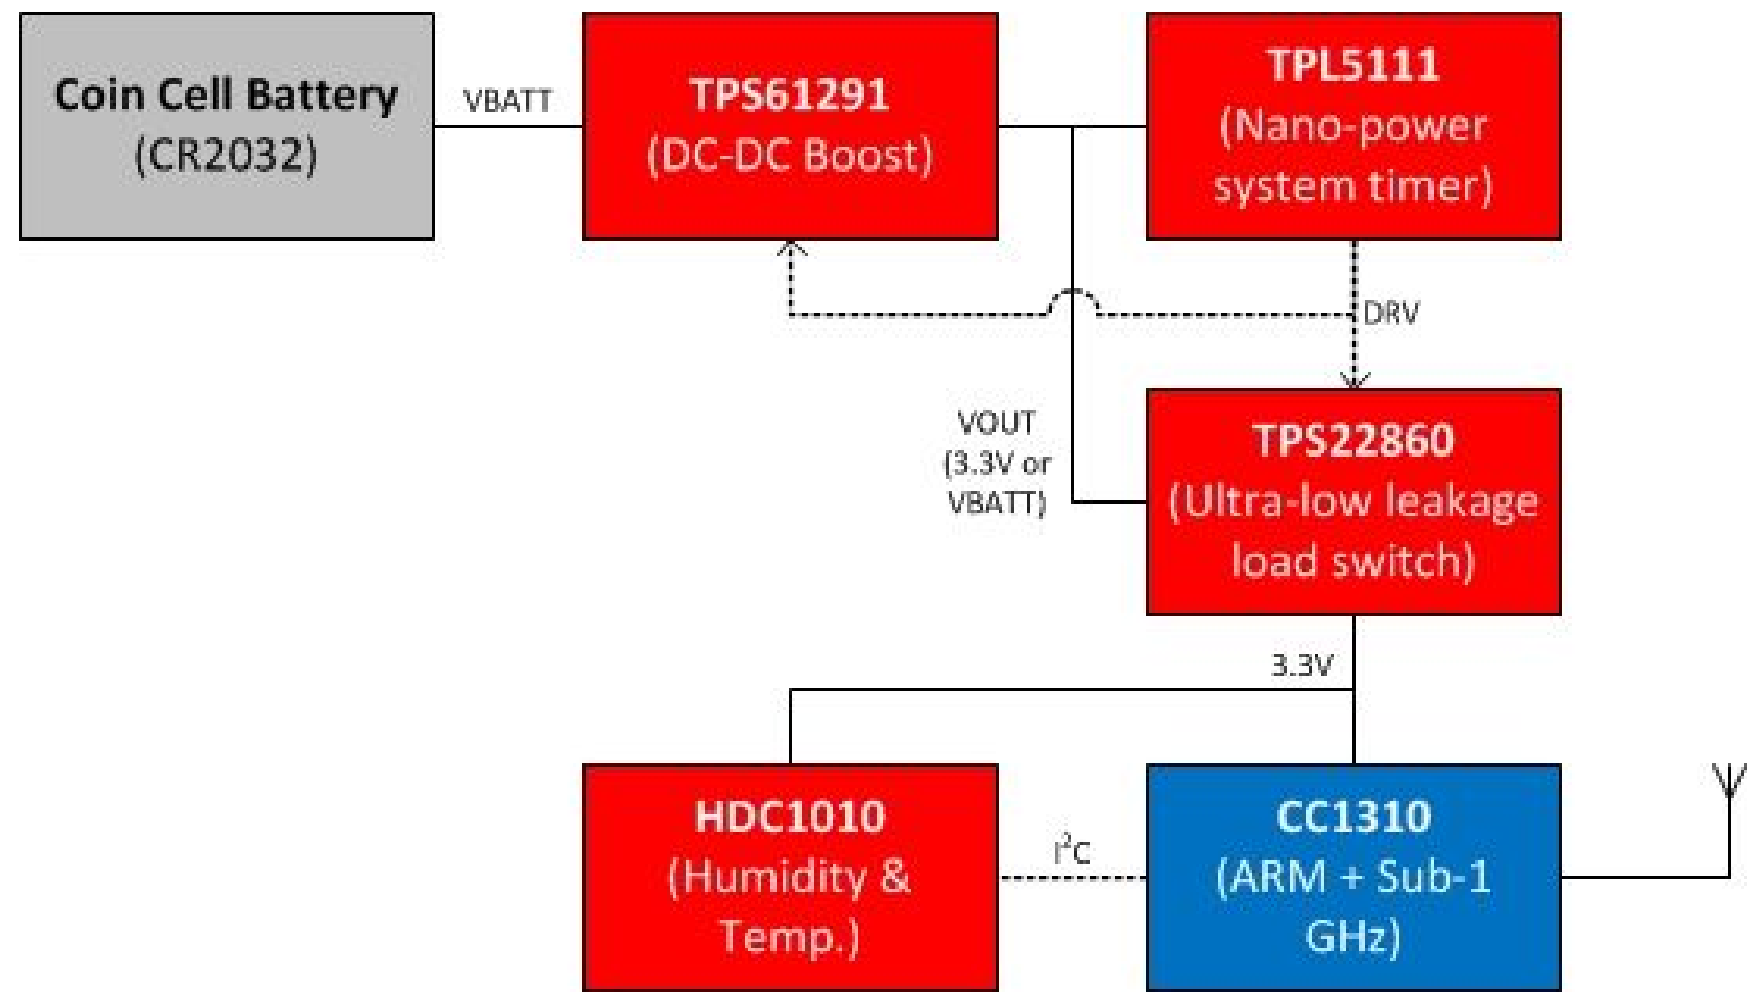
Coin Cell Battery (CR2032)

VBATT

TPS61291 (DC-DC Boost)

TPL5111 (Nano-power system timer)

DRV

VOUT (3.3V or VBATT)

TPS22860 (Ultra-low leakage load switch)

3.3V

HDC1010 (Humidity & Temp.)

$I^2C$

CC1310 (ARM + Sub-1 GHz)